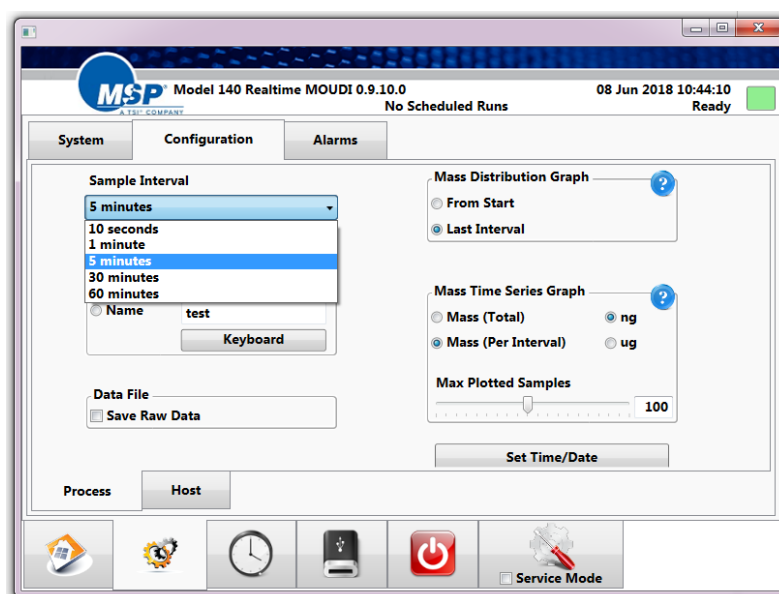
MSP A TSI COMPANY Model 140 Realtime MOUDI 0.9.10.0
No Scheduled Runs
08 Jun 2018 10:44:10
Ready

System
Configuration
Alarms

Sample Interval
5 minutes
10 seconds
1 minute
5 minutes
30 minutes
60 minutes

Name
test
Keyboard

Data File
Save Raw Data

Mass Distribution Graph
From Start
Last Interval

Mass Time Series Graph
Mass (Total)
ng
Mass (Per Interval)
ug
Max Plotted Samples
100

Set Time/Date

Process
Host

Service Mode